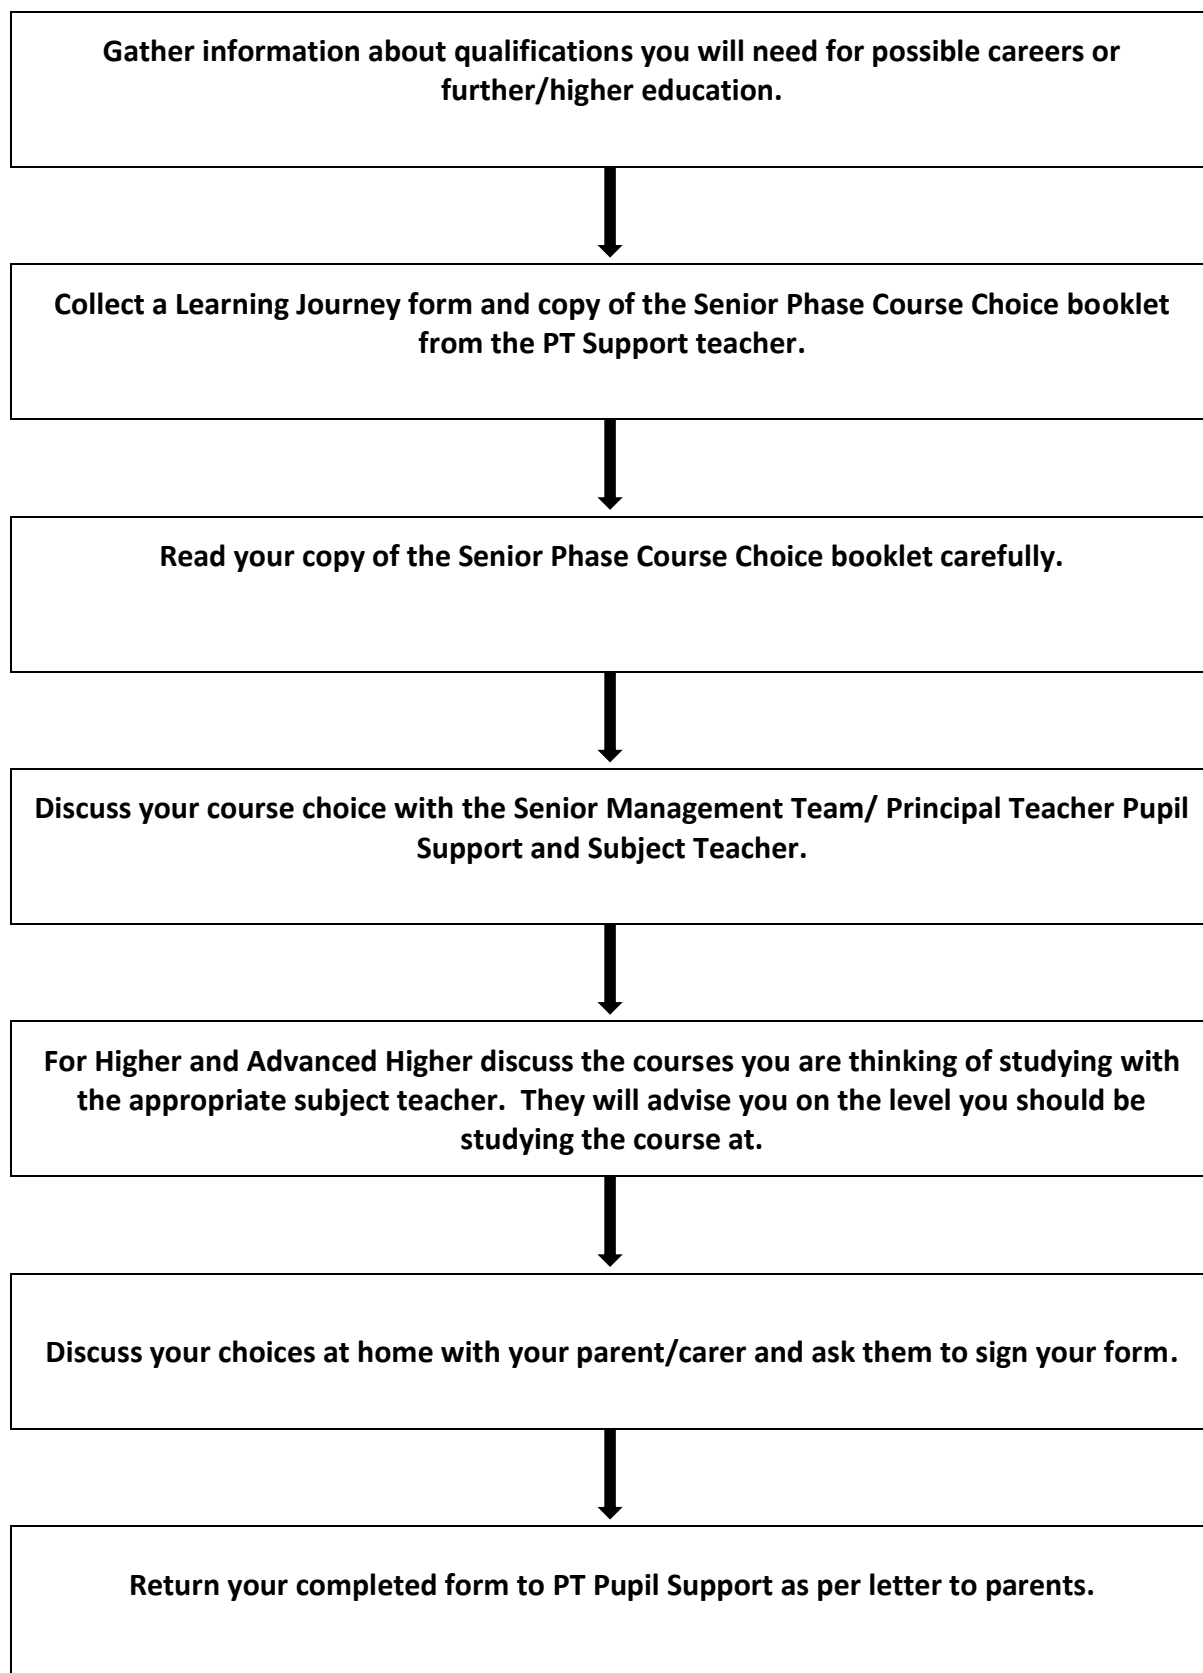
Gather information about qualifications you will need for possible careers or further/higher education.

Collect a Learning Journey form and copy of the Senior Phase Course Choice booklet from the PT Support teacher.

Read your copy of the Senior Phase Course Choice booklet carefully.

Discuss your course choice with the Senior Management Team/ Principal Teacher Pupil Support and Subject Teacher.

For Higher and Advanced Higher discuss the courses you are thinking of studying with the appropriate subject teacher. They will advise you on the level you should be studying the course at.

Discuss your choices at home with your parent/carer and ask them to sign your form.

Return your completed form to PT Pupil Support as per letter to parents.